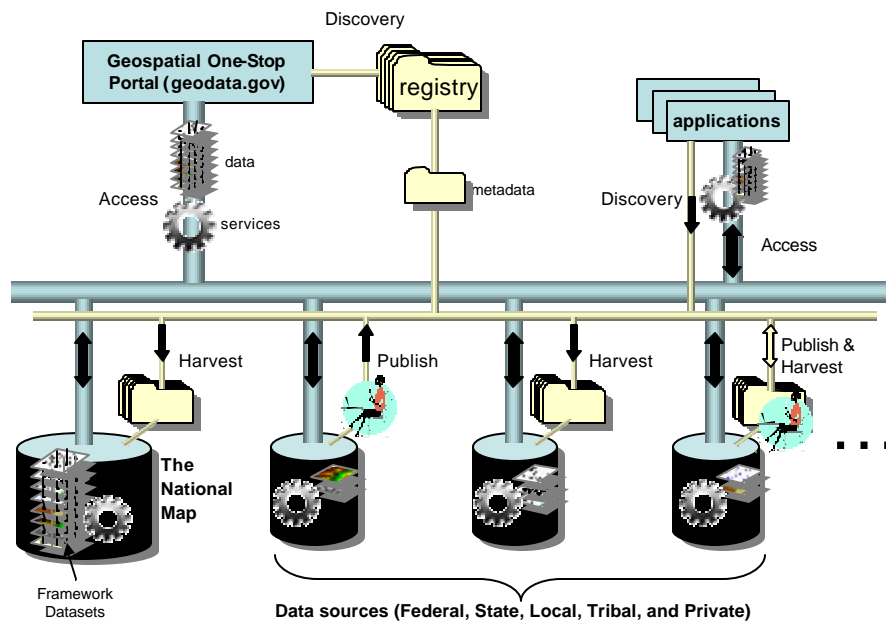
Discovery

Geospatial One-Stop Portal (geodata.gov)

registry

applications

data

Access

services

metadata

Discovery

Access

Harvest

Publish

Harvest

Publish & Harvest

The National Map

Framework Datasets

Data sources (Federal, State, Local, Tribal, and Private)